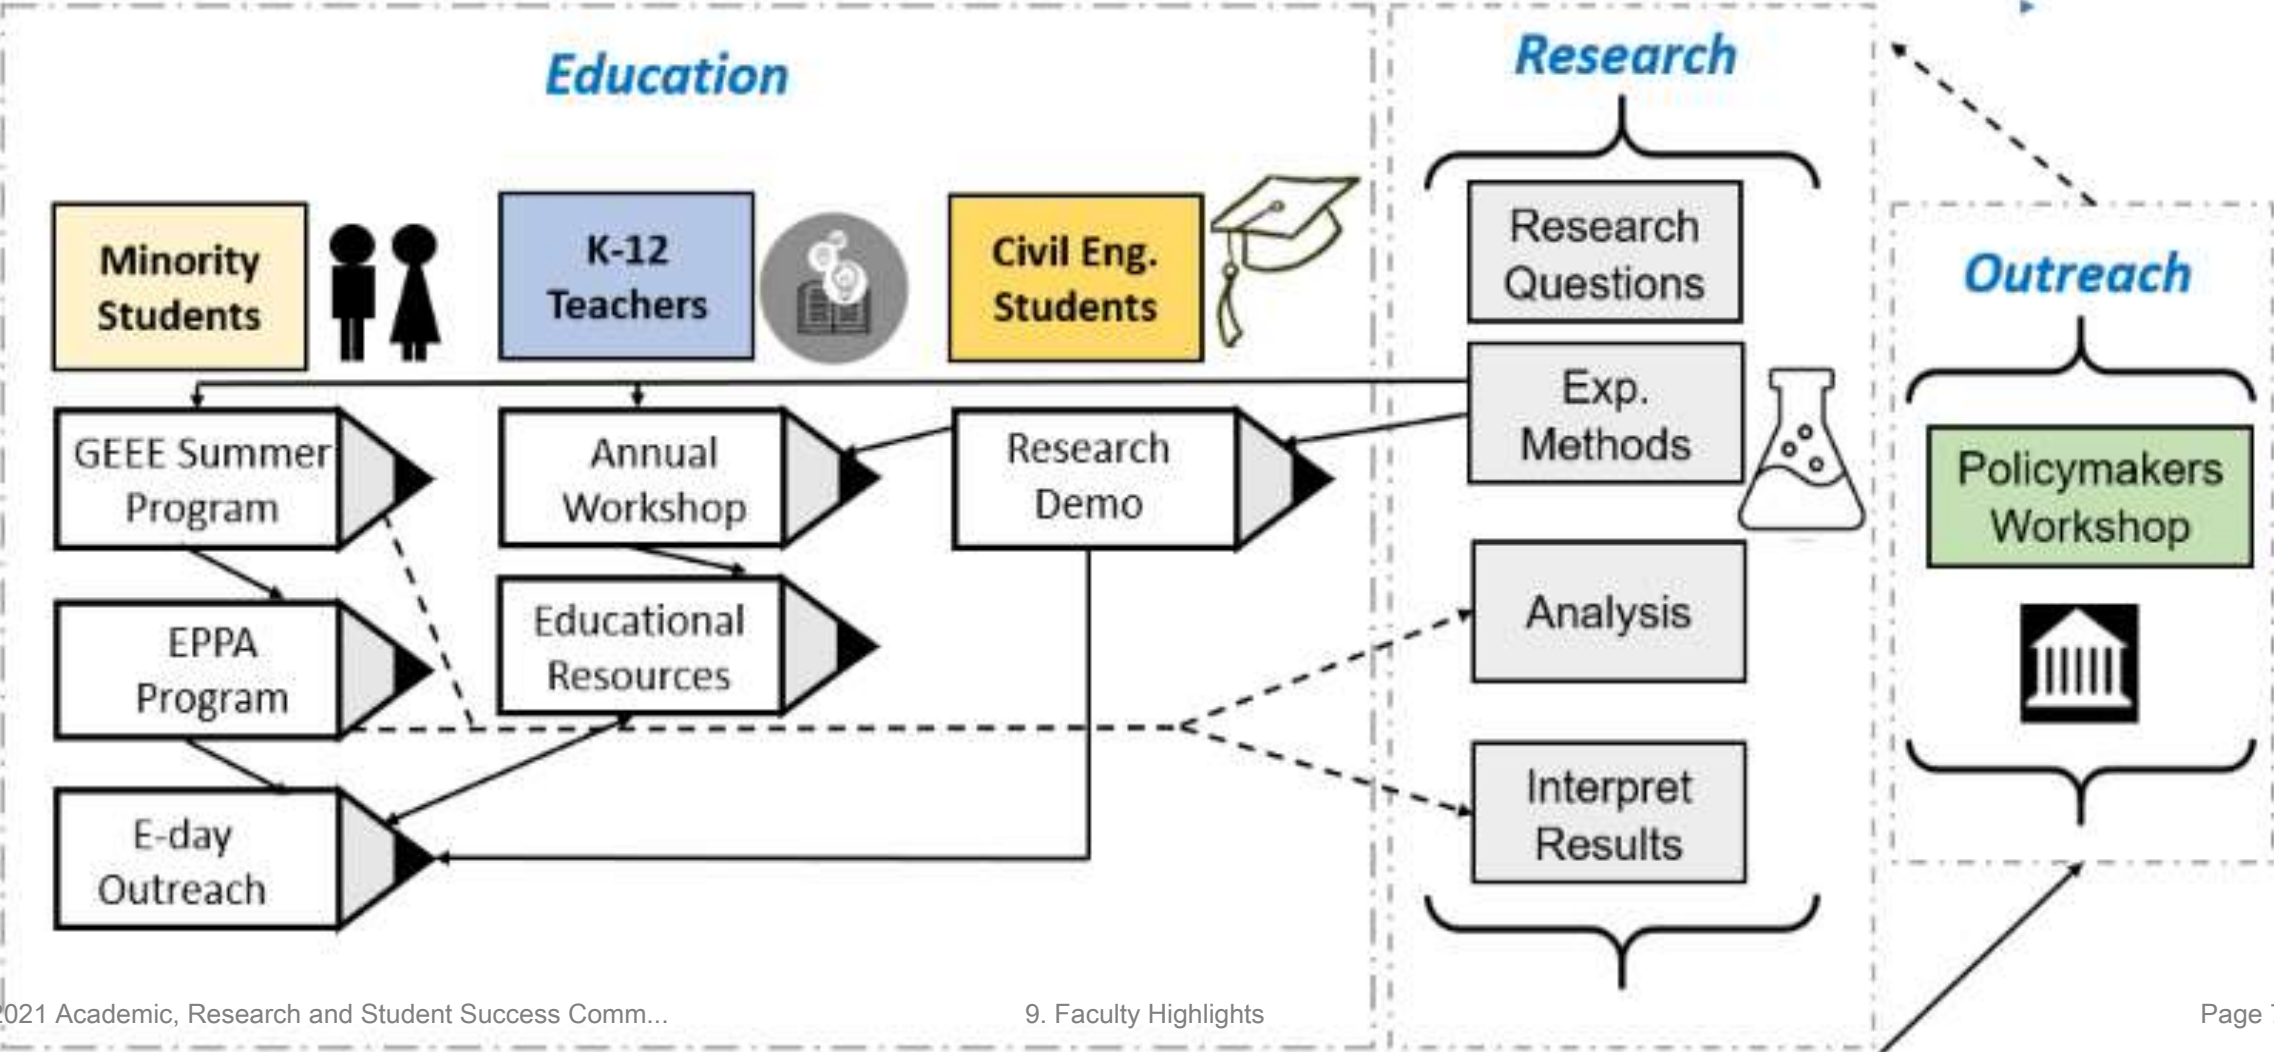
Education

Minority Students

K-12 Teachers

Civil Eng. Students

GEEE Summer Program

Annual Workshop

Research Demo

EPPA Program

Educational Resources

E-day Outreach

Research

Research Questions

Exp. Methods

Analysis

Interpret Results

Outreach

Policymakers Workshop

021 Academic, Research and Student Success Comm...

9. Faculty Highlights

Page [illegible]